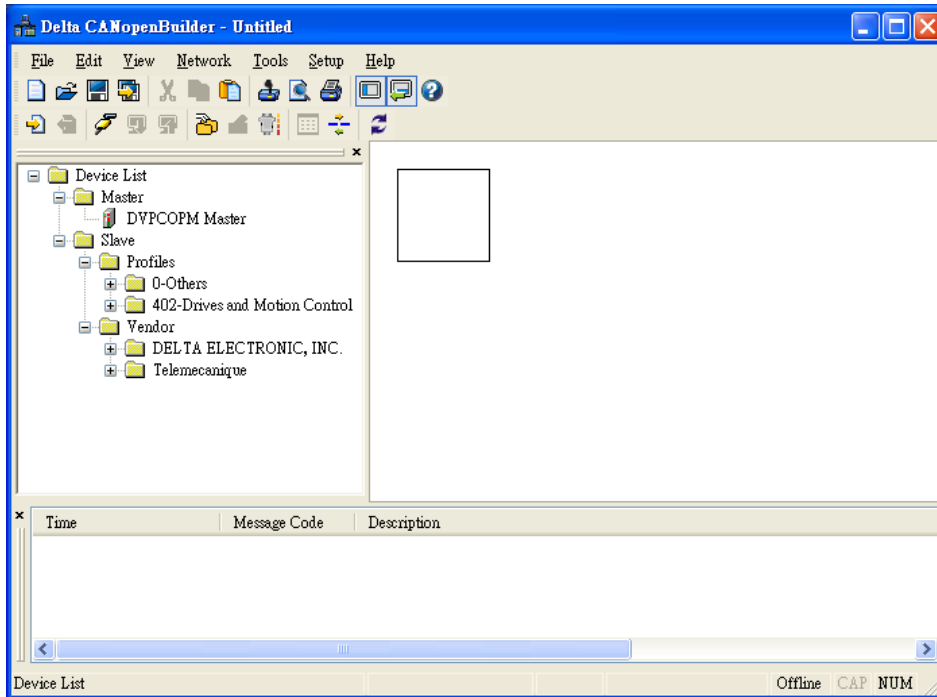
Delta CANopenBuilder - Untitled

File Edit View Network Tools Setup Help

Device List
Master
DVPCOPM Master
Slave
Profiles
0-Others
402-Drives and Motion Control
Vendor
DELTA ELECTRONIC, INC.
Telemecanique

| Time | Message Code | Description |
|---|---|---|

Device List Offline CAP NUM